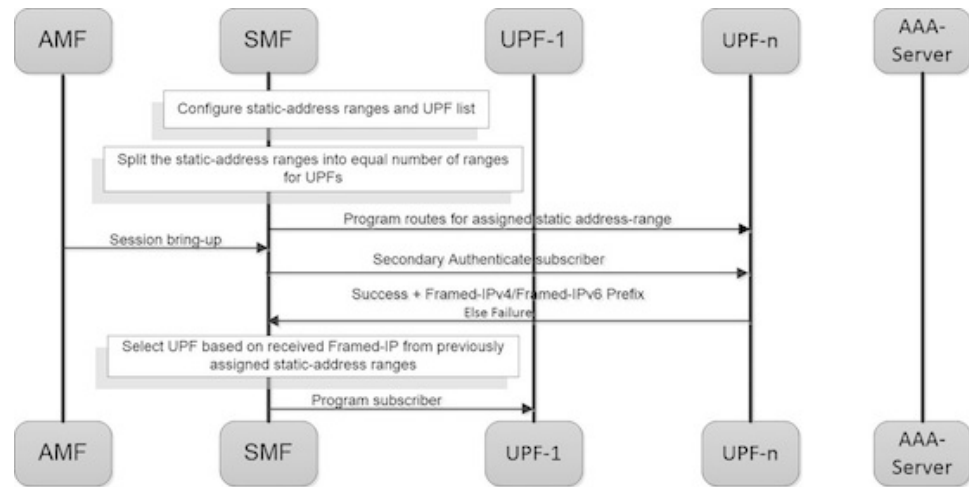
AMF
SMF
UPF-1
UPF-n
AAA-Server

Configure static-address ranges and UPF list

Split the static-address ranges into equal number of ranges for UPFs

Program routes for assigned static address-range

Session bring-up

Secondary Authenticate subscriber

Success + Framed-IPv4/Framed-IPv6 Prefix
Else Failure

Select UPF based on received Framed-IP from previously assigned static-address ranges

Program subscriber

AMF
SMF
UPF-1
UPF-n
AAA-Server